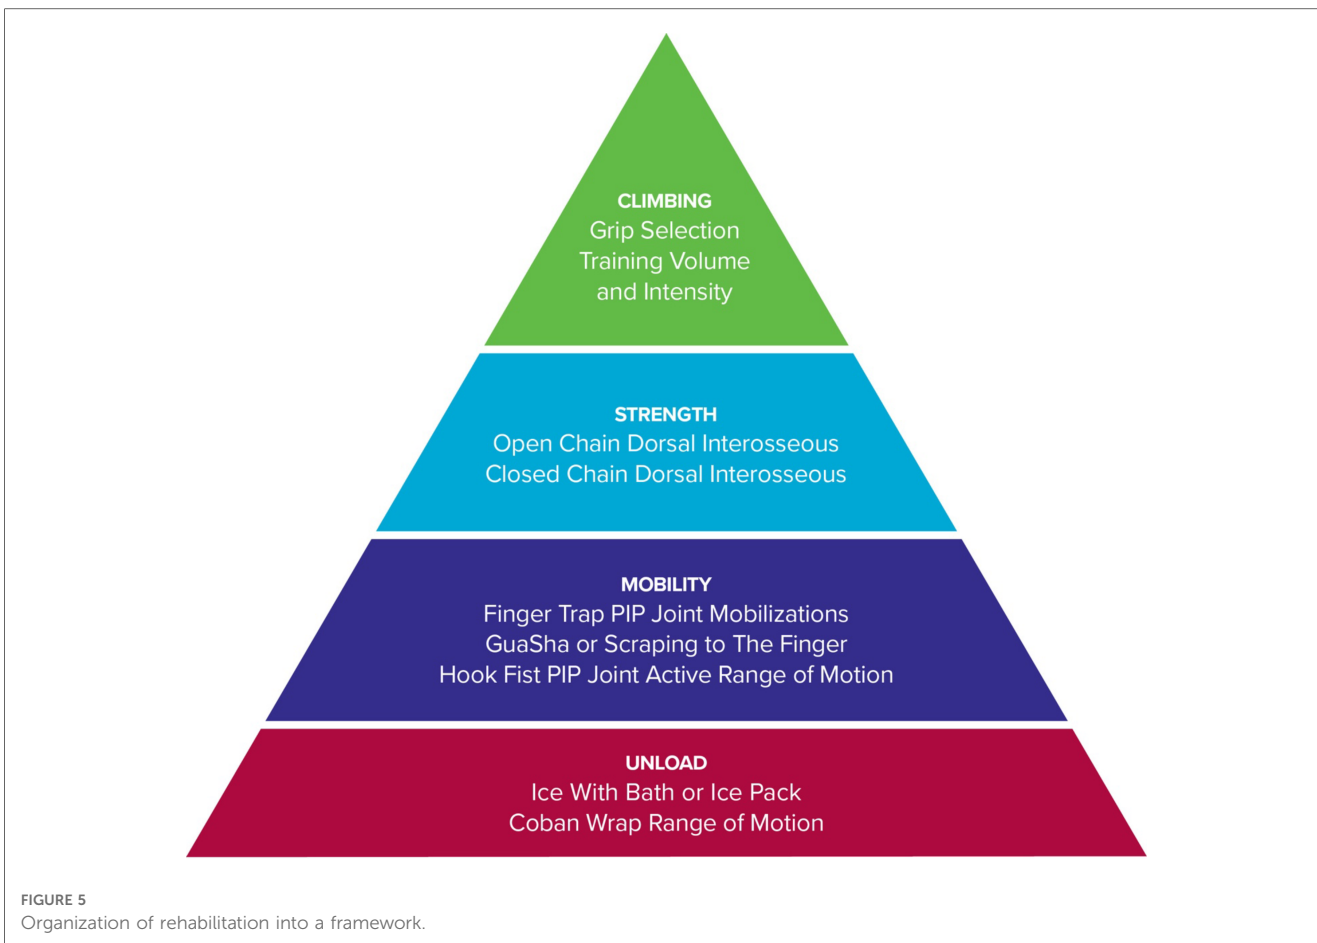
CLIMBING
Grip Selection
Training Volume
and Intensity

STRENGTH
Open Chain Dorsal Interosseous
Closed Chain Dorsal Interosseous

MOBILITY
Finger Trap PIP Joint Mobilizations
GuaSha or Scraping to The Finger
Hook Fist PIP Joint Active Range of Motion

UNLOAD
Ice With Bath or Ice Pack
Coban Wrap Range of Motion

FIGURE 5
Organization of rehabilitation into a framework.